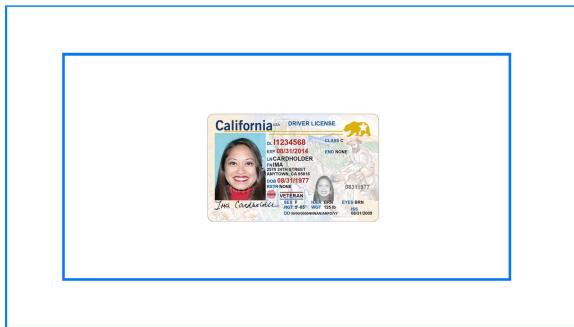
California USA DRIVER LICENSE

DL I1234568
CLASS C
EXP 08/31/2014
END NONE
LN CARDHOLDER
FN IMA
2570 24TH STREET
ANYTOWN, CA 95818
DOB 08/31/1977
RSTR NONE
08311977
VETERAN
SEX F
HAIR BRN
EYES BRN
HGT 5'-05"
WGT 125 lb
DD 00/00/0000NNNAN/ANFD/YY
ISS 08/31/2009
Ima Cardholder